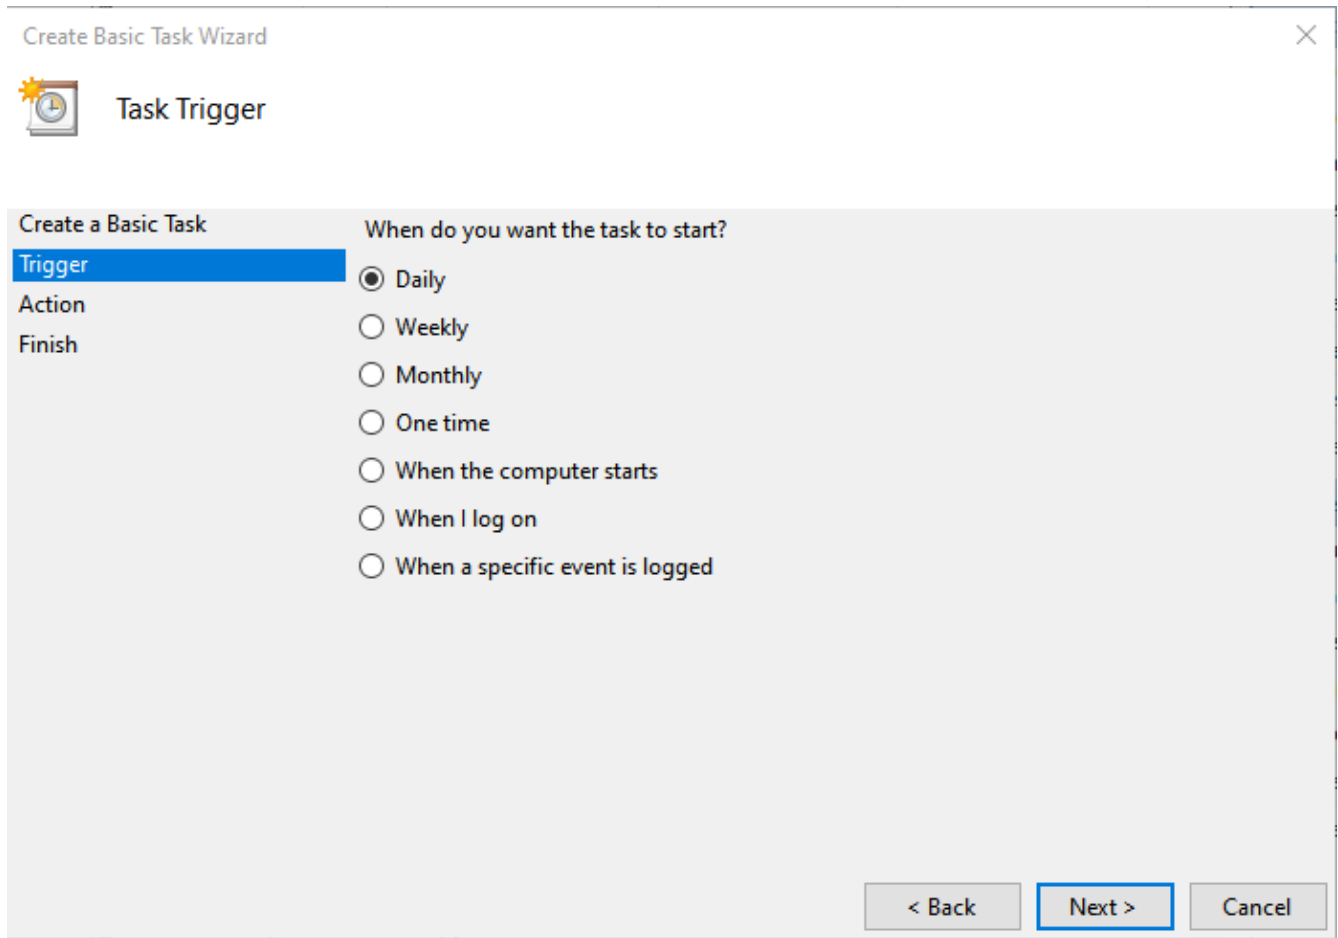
Create Basic Task Wizard

Task Trigger

Create a Basic Task
Trigger
Action
Finish

When do you want the task to start?

Daily
Weekly
Monthly
One time
When the computer starts
When I log on
When a specific event is logged

< Back
Next >
Cancel